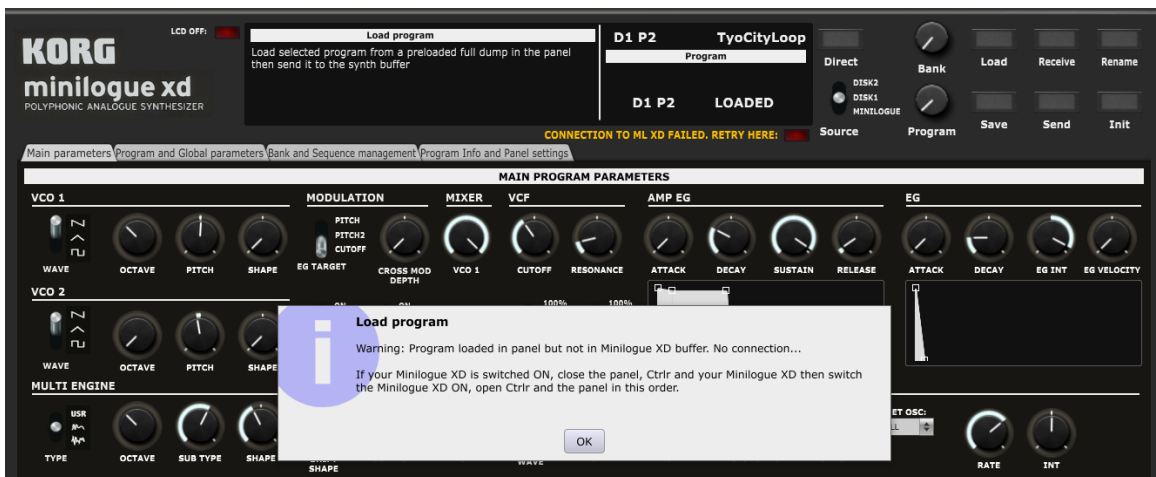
KORG
minilogue xd
POLYPHONIC ANALOGUE SYNTHESIZER
LCD OFF:

Load program
Load selected program from a preloaded full dump in the panel then send it to the synth buffer

D1 P2 TyoCityLoop
Program
D1 P2 LOADED

CONNECTION TO ML XD FAILED. RETRY HERE:

Direct
DISK2
DISK1
MINILOGUE
Source
Bank
Program
Load
Receive
Rename
Save
Send
Init

Main parameters | Program and Global parameters | Bank and Sequence management | Program Info and Panel settings

MAIN PROGRAM PARAMETERS

VCO 1
WAVE
OCTAVE
PITCH
SHAPE

MODULATION
PITCH
PITCH2
CUTOFF
EG TARGET
CROSS MOD DEPTH

MIXER
VCO 1

VCF
CUTOFF
RESONANCE

AMP EG
ATTACK
DECAY
SUSTAIN
RELEASE

EG
ATTACK
DECAY
EG INT
EG VELOCITY

VCO 2
WAVE
OCTAVE
PITCH
SHAPE
ON
ON
100%
100%

MULTI ENGINE
USR
TYPE
OCTAVE
SUB TYPE
SHAPE
SHAPE
WAVE
ET OSC:
LL
RATE
INT

Load program
Warning: Program loaded in panel but not in Minilogue XD buffer. No connection...

If your Minilogue XD is switched ON, close the panel, Ctrlr and your Minilogue XD then switch the Minilogue XD ON, open Ctrlr and the panel in this order.

OK